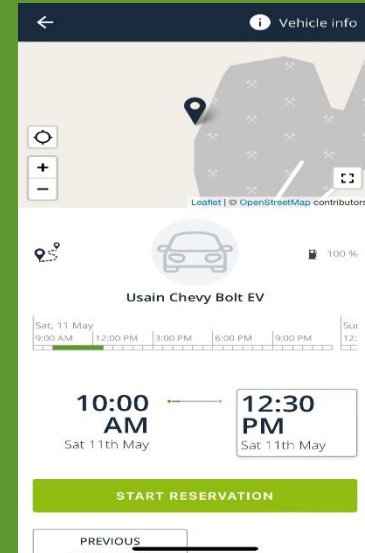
Vehicle info

+
−

Leaflet | © OpenStreetMap contributors

100 %

Usain Chevy Bolt EV

Sat, 11 May
9:00 AM 12:00 PM 3:00 PM 6:00 PM 9:00 PM

Sun
12:

10:00 AM
Sat 11th May

12:30 PM
Sat 11th May

START RESERVATION

PREVIOUS